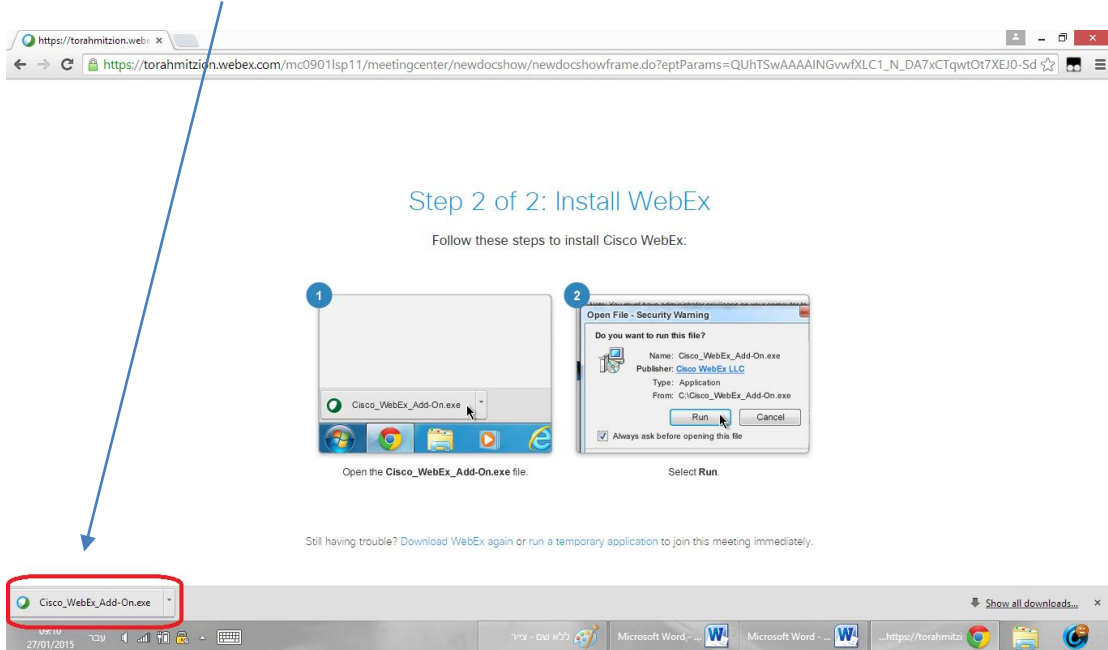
https://torahmitzion.webe ×

https://torahmitzion.webex.com/mc0901lsp11/meetingcenter/newdocshow/newdocshowframe.do?eptParams=QUhTSwAAAAINGvwfXLC1_N_DA7xCTqwtOt7XEJ0-Sd

Step 2 of 2: Install WebEx

Follow these steps to install Cisco WebEx:

1

Cisco_WebEx_Add-On.exe

Open the **Cisco_WebEx_Add-On.exe** file.

2

Open File - Security Warning

Do you want to run this file?

Name: Cisco_WebEx_Add-On.exe
Publisher: Cisco WebEx LLC
Type: Application
From: C:\Cisco_WebEx_Add-On.exe

Run Cancel

Always ask before opening this file

Select **Run**.

Still having trouble? Download WebEx again or run a temporary application to join this meeting immediately.

Cisco_WebEx_Add-On.exe

Show all downloads...

09:10
27/01/2015
עבר

ללא שם - צייר
Microsoft Word - ...
Microsoft Word - ...
...https://torahmitzi